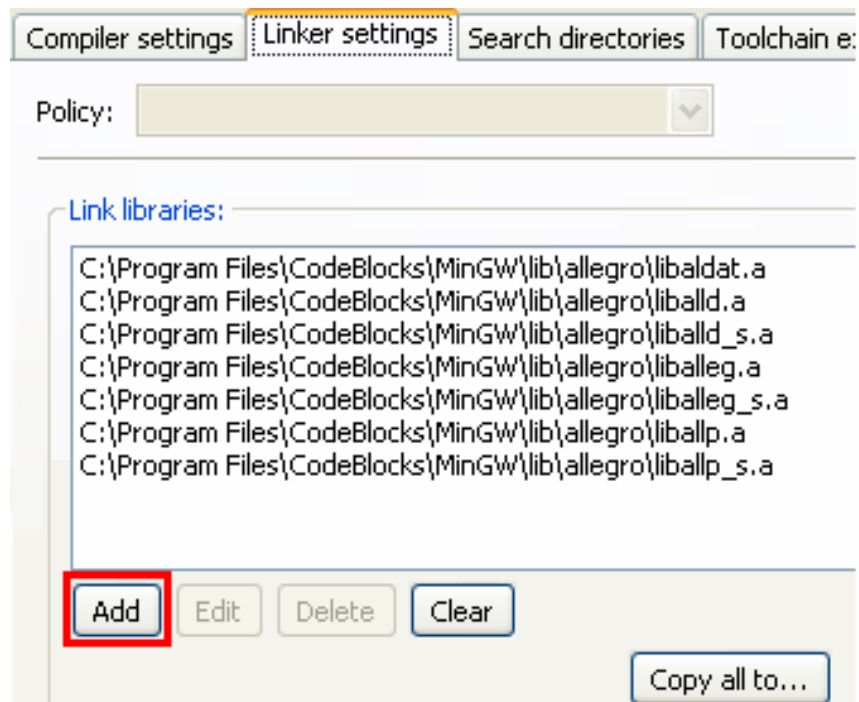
Compiler settings | Linker settings | Search directories | Toolchain e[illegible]

Policy:

Link libraries:

C:\Program Files\CodeBlocks\MinGW\lib\allegro\libaldat.a
C:\Program Files\CodeBlocks\MinGW\lib\allegro\liballd.a
C:\Program Files\CodeBlocks\MinGW\lib\allegro\liballd_s.a
C:\Program Files\CodeBlocks\MinGW\lib\allegro\liballeg.a
C:\Program Files\CodeBlocks\MinGW\lib\allegro\liballeg_s.a
C:\Program Files\CodeBlocks\MinGW\lib\allegro\liballp.a
C:\Program Files\CodeBlocks\MinGW\lib\allegro\liballp_s.a

Add | Edit | Delete | Clear

Copy all to...